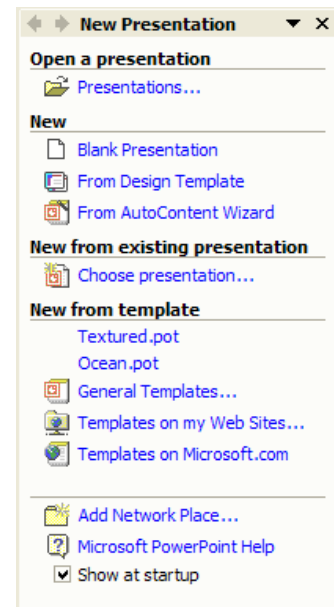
New Presentation

Open a presentation

Presentations...

New

Blank Presentation

From Design Template

From AutoContent Wizard

New from existing presentation

Choose presentation...

New from template

Textured.pot

Ocean.pot

General Templates...

Templates on my Web Sites...

Templates on Microsoft.com

Add Network Place...

Microsoft PowerPoint Help

Show at startup